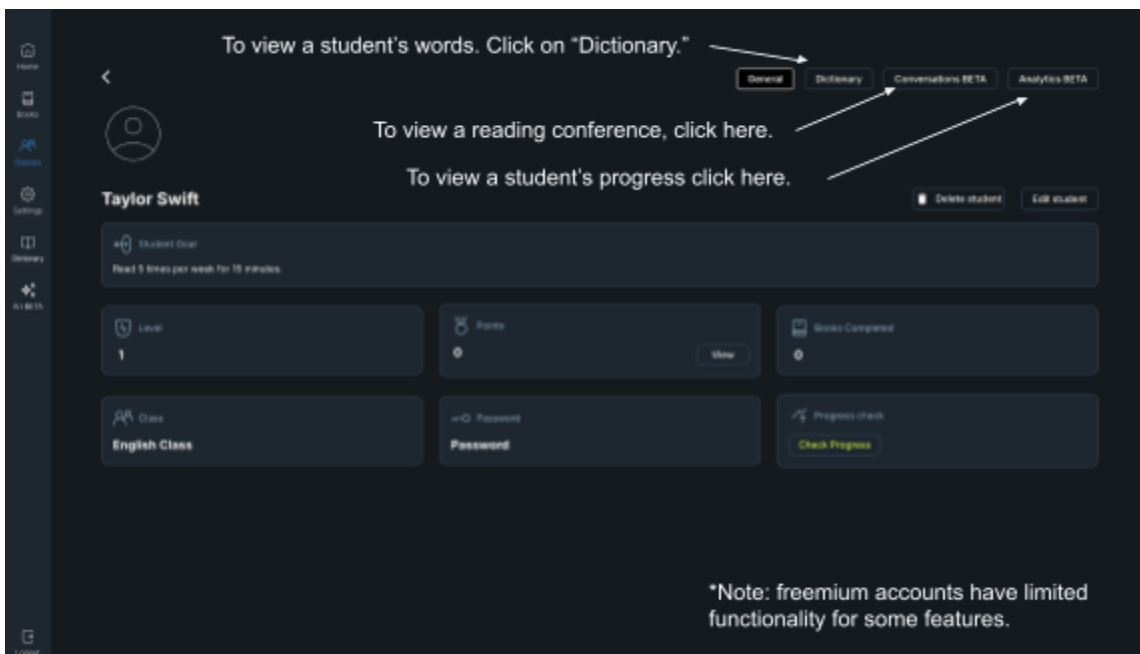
Home

Books

Classes

Settings

Dictionary

AI BETA

To view a student's words. Click on "Dictionary."

General

Dictionary

Conversations BETA

Analytics BETA

To view a reading conference, click here.

To view a student's progress click here.

Taylor Swift

Delete student

Edit student

Student Goal

Read 5 times per week for 15 minutes.

Level

1

Points

0

View

Books Completed

0

Class

English Class

Password

Password

Progress check

Check Progress

*Note: freemium accounts have limited functionality for some features.

Logout